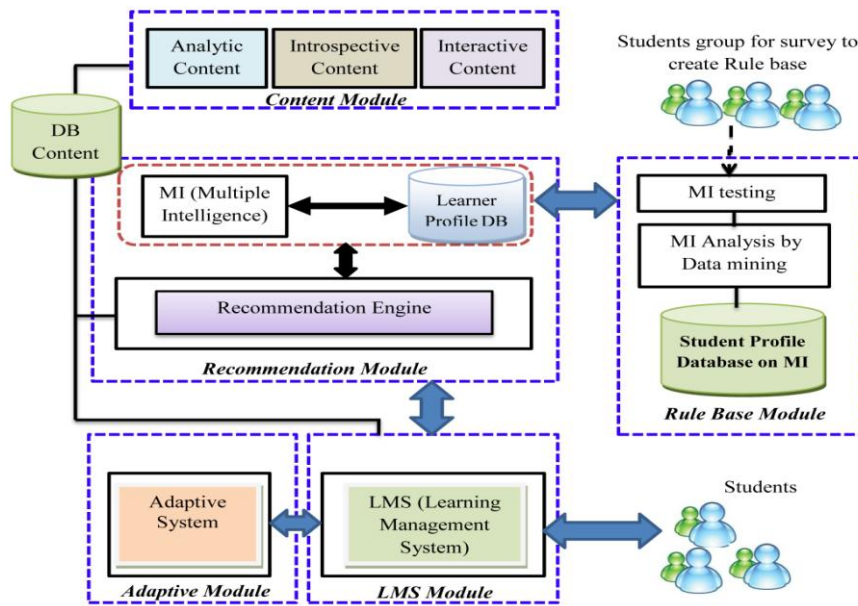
Analytic Content

Introspective Content

Interactive Content

Content Module

Students group for survey to create Rule base

DB Content

MI (Multiple Intelligence)

Learner Profile DB

Recommendation Engine

Recommendation Module

MI testing

MI Analysis by Data mining

Student Profile Database on MI

Rule Base Module

Adaptive System

Adaptive Module

LMS (Learning Management System)

LMS Module

Students